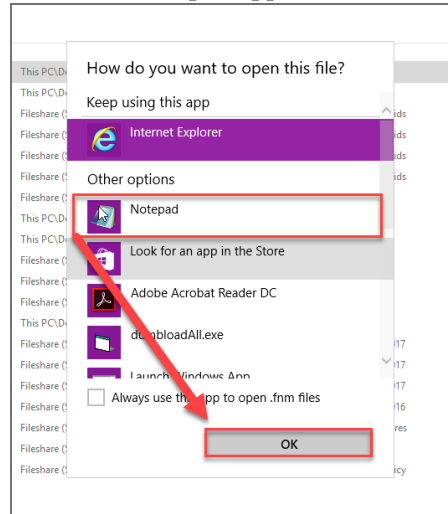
This PC\D
This PC\D
Fileshare (
Fileshare (
Fileshare (
Fileshare (
Fileshare (
This PC\D
This PC\D
Fileshare (
Fileshare (
Fileshare (
This PC\D
Fileshare (
Fileshare (
Fileshare (
Fileshare (
Fileshare (
Fileshare (
Fileshare (

How do you want to open this file?

Keep using this app

Internet Explorer

Other options

Notepad

Look for an app in the Store

Adobe Acrobat Reader DC

d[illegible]loadAll.exe

Launch Windows App

Always use th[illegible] app to open .fnm files

OK

ids
ids
ids
ids
17
17
17
16
res
icy